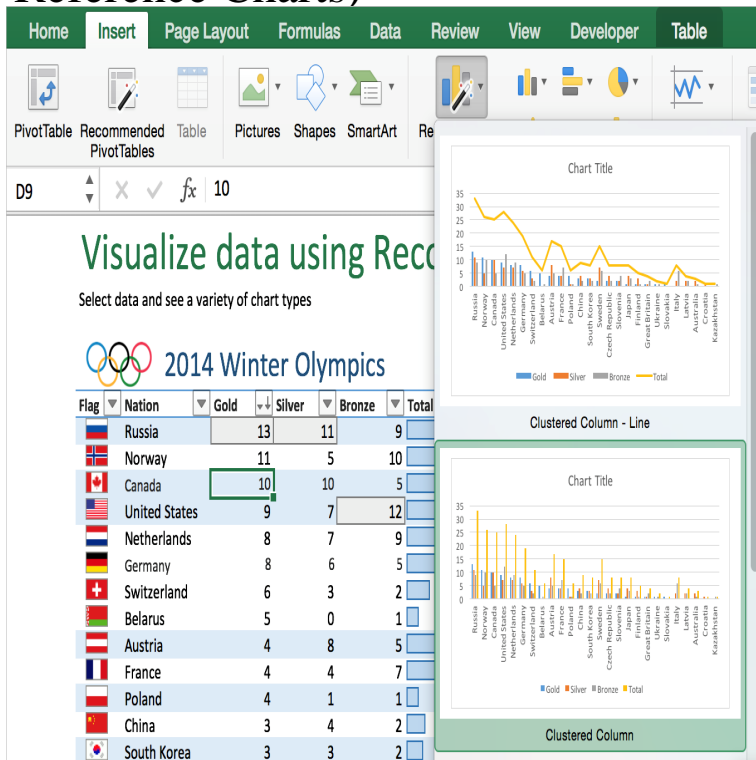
Reference Charts)

Home | Insert | Page Layout | Formulas | Data | Review | View | Developer | Table

PivotTable | Recommended PivotTables | Table | Pictures | Shapes | SmartArt | Re

D9 | fx | 10

Visualize data using Reco

Select data and see a variety of chart types

2014 Winter Olympics

| Flag | Nation | Gold | Silver | Bronze | Total |
|---|---|---|---|---|---|
| | Russia | 13 | 11 | 9 | |
| | Norway | 11 | 5 | 10 | |
| | Canada | 10 | 10 | 5 | |
| | United States | 9 | 7 | 12 | |
| | Netherlands | 8 | 7 | 9 | |
| | Germany | 8 | 6 | 5 | |
| | Switzerland | 6 | 3 | 2 | |
| | Belarus | 5 | 0 | 1 | |
| | Austria | 4 | 8 | 5 | |
| | France | 4 | 4 | 7 | |
| | Poland | 4 | 1 | 1 | |
| | China | 3 | 4 | 2 | |
| | South Korea | 3 | 3 | 2 | |

Chart Title
35 30 25 20 15 10 5 0
Russia Norway Canada United States Netherlands Germany Switzerland Belarus Austria France Poland China South Korea Sweden Czech Republic Slovenia Japan Finland Great Britain Ukraine Slovakia Italy Latvia Australia Croatia Kazakhstan
Gold Silver Bronze Total

Clustered Column - Line

Chart Title
35 30 25 20 15 10 5 0
Russia Norway Canada United States Netherlands Germany Switzerland Belarus Austria France Poland China South Korea Sweden Czech Republic Slovenia Japan Finland Great Britain Ukraine Slovakia Italy Latvia Australia Croatia Kazakhstan
Gold Silver Bronze Total

Clustered Column